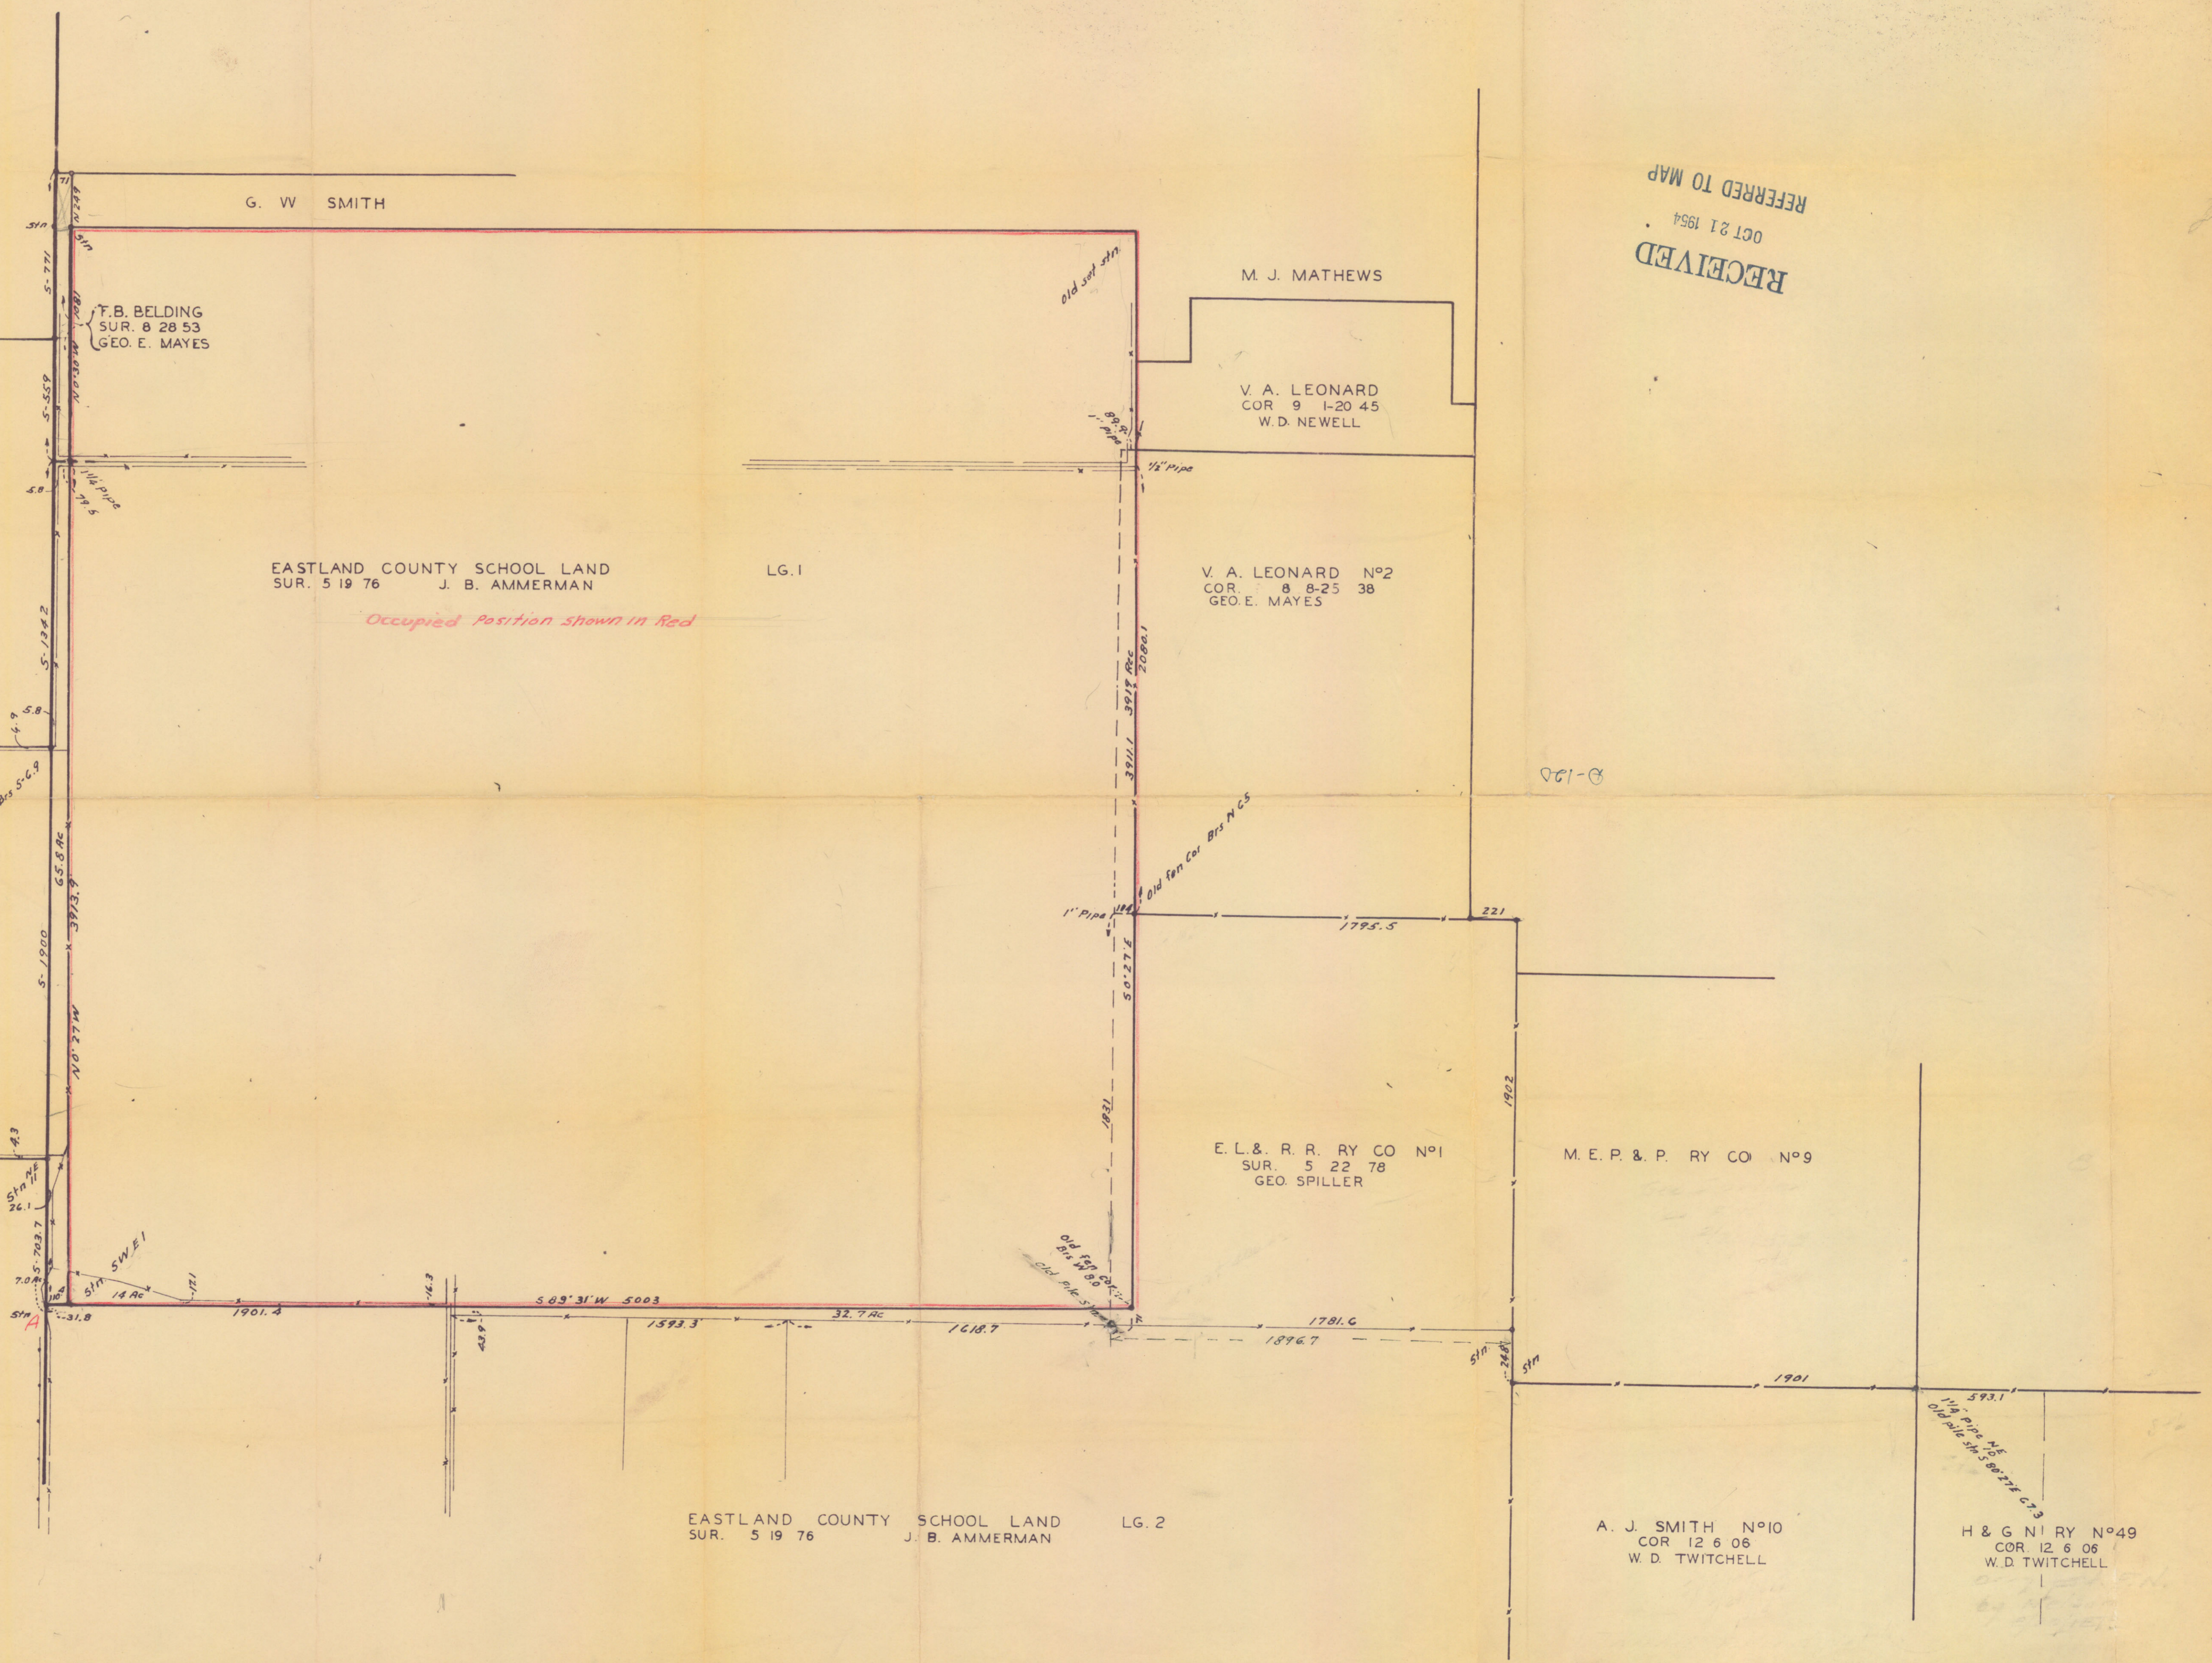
G. W SMITH

M. J. MATHEWS

RECEIVED
OCT 21 1954
REFERRED TO MAP

F.B. BELDING
SUR. 8 28 53
GEO. E. MAYES

V. A. LEONARD
COR 9 1-20 45
W. D. NEWELL

old sd stn

1½" Pipe

1½ Pipe

EASTLAND COUNTY SCHOOL LAND LG. 1
SUR. 5 19 76 J. B. AMMERMAN

Occupied Position shown in Red

V. A. LEONARD N°2
COR. 8 8-25 38
GEO. E. MAYES

3914 Rec
2080.1
3911.1

D-125

Old Fen Cor Brs N C5

1" Pipe

1795.5

221

S 0°27' E

N 0°27' W

3913.9

65.8 Ac

S-1900

S-1342

S-559

S-771

N 0°30' W

5.8

5.8

Brs S-6.9

1902

1831

E. L.& R. R. RY CO N°1
SUR. 5 22 78
GEO. SPILLER

M. E. P. & P. RY CO N°9

Stn SW E1

14 Ac

S-703.7

26.1

7.0

Stn

-31.8

1901.4

16.3

S 89° 31' W 5003

32.7 Ac

1593.3

1618.7

23.9

Old Fen Cor Brs W 8.0

Old Pile Stn

1781.6

1896.7

Stn

Stn

26.8

1901

593.1

1½" Pipe NE Old pile stn S 80°27' E 7.3

EASTLAND COUNTY SCHOOL LAND LG. 2
SUR. 5 19 76 J. B. AMMERMAN

A. J. SMITH N°10
COR 12 6 06
W. D. TWITCHELL

H & G N RY N°49
COR 12 6 06
W. D. TWITCHELL